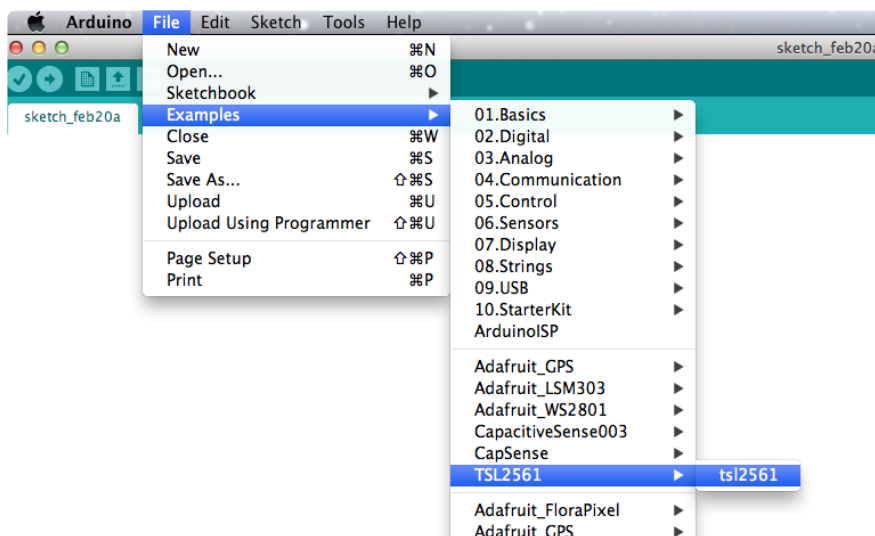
Arduino File Edit Sketch Tools Help

sketch_feb20a

sketch_feb20a

New ⌘N
Open... ⌘O
Sketchbook
Examples
Close ⌘W
Save ⌘S
Save As... ⇧⌘S
Upload ⌘U
Upload Using Programmer ⇧⌘U

Page Setup ⇧⌘P
Print ⌘P

01.Basics
02.Digital
03.Analog
04.Communication
05.Control
06.Sensors
07.Display
08.Strings
09.USB
10.StarterKit
ArduinoISP

Adafruit_GPS
Adafruit_LSM303
Adafruit_WS2801
CapacitiveSense003
CapSense
TSL2561

Adafruit_FloraPixel
Adafruit_GPS

tsl2561